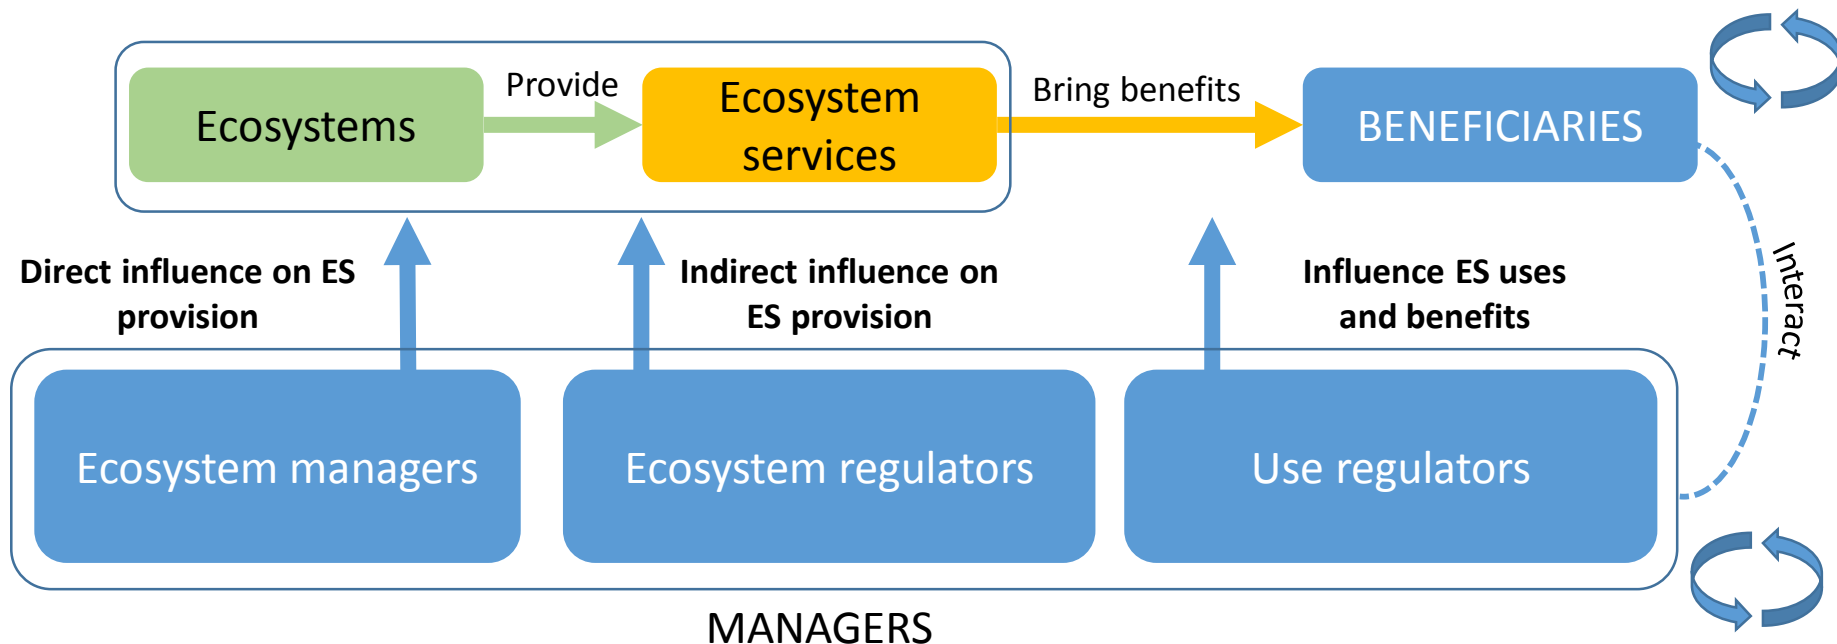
Ecosystems

Provide

Ecosystem services

Bring benefits

BENEFICIARIES

Direct influence on ES provision

Indirect influence on ES provision

Influence ES uses and benefits

Interact

Ecosystem managers

Ecosystem regulators

Use regulators

MANAGERS